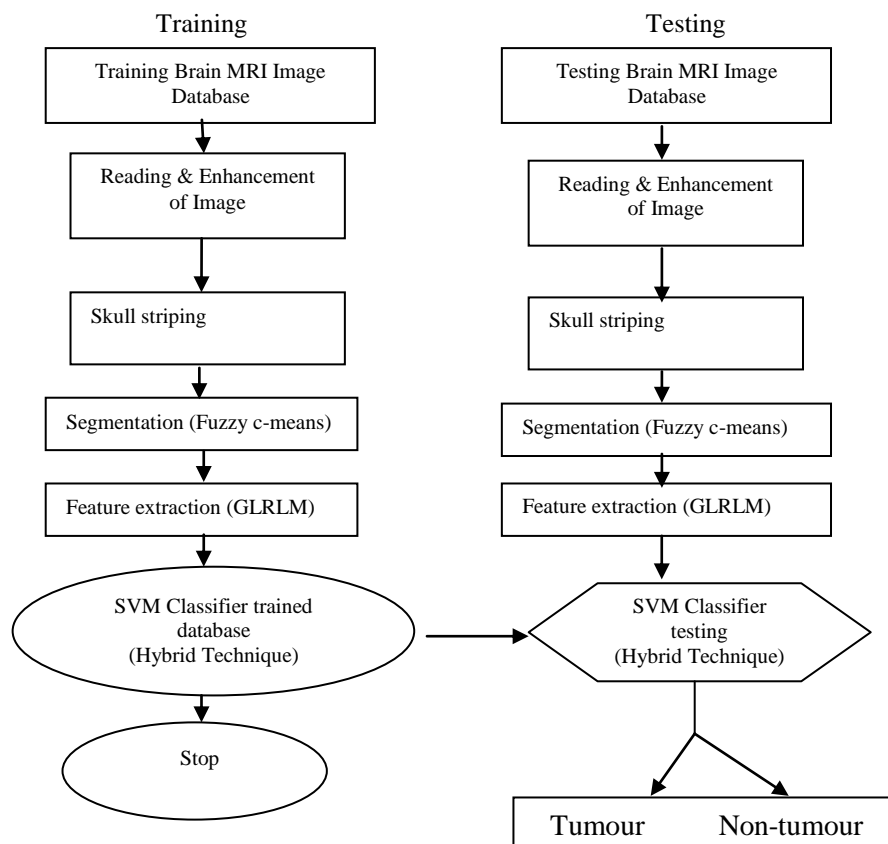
Training

Training Brain MRI Image Database

Reading & Enhancement of Image

Skull striping

Segmentation (Fuzzy c-means)

Feature extraction (GLRLM)

SVM Classifier trained database (Hybrid Technique)

Stop

Testing

Testing Brain MRI Image Database

Reading & Enhancement of Image

Skull striping

Segmentation (Fuzzy c-means)

Feature extraction (GLRLM)

SVM Classifier testing (Hybrid Technique)

Tumour

Non-tumour